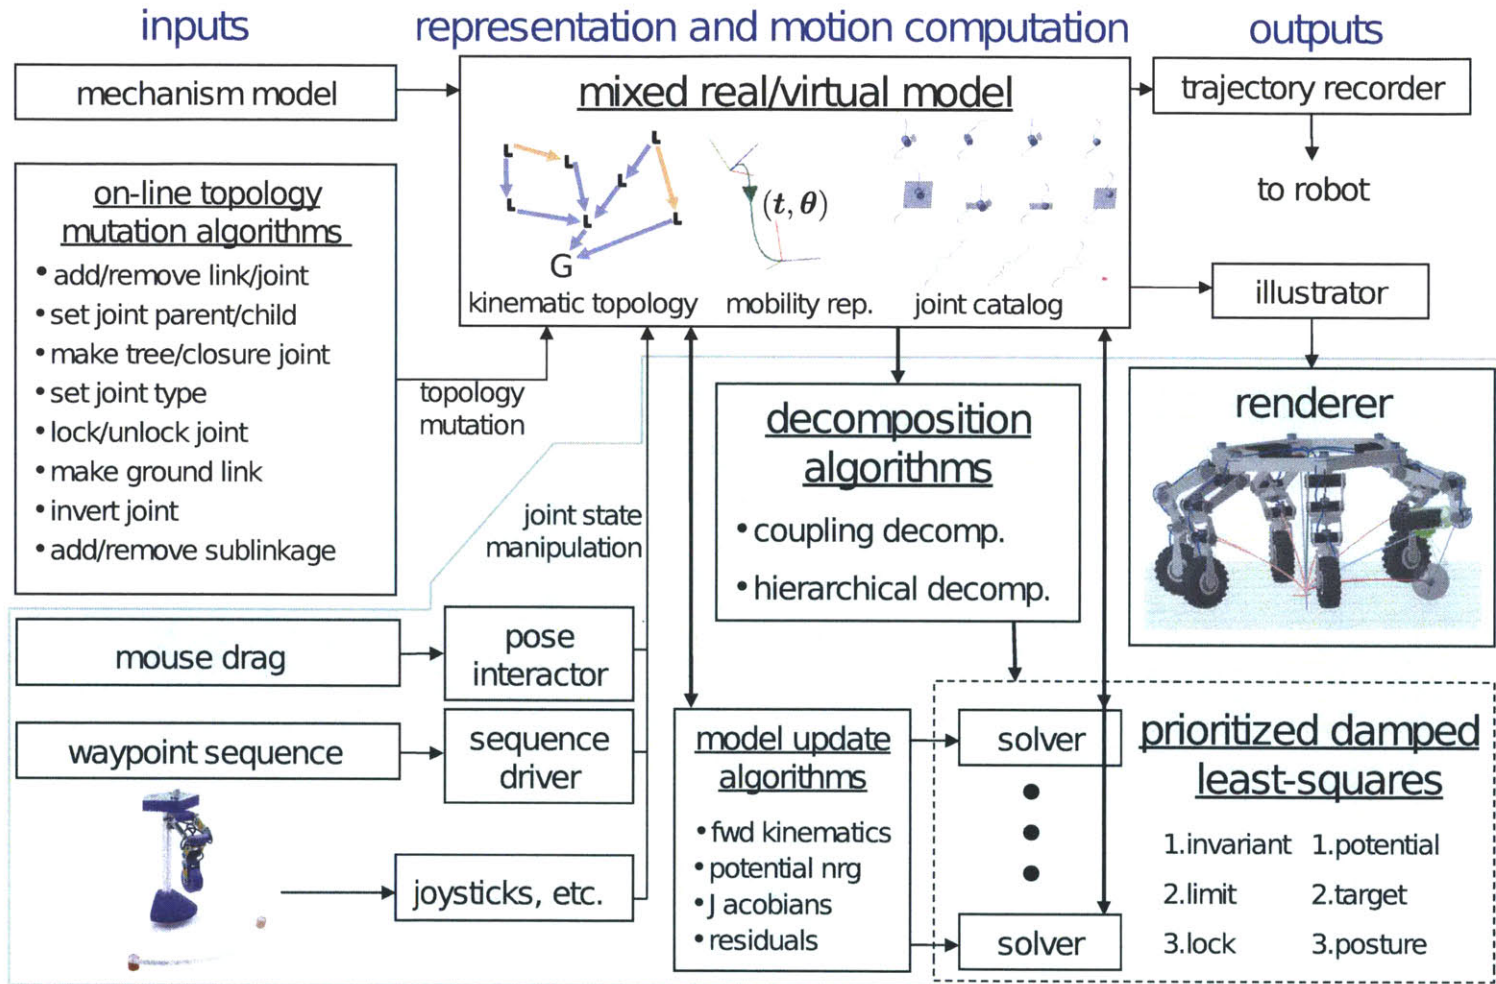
inputs

representation and motion computation

outputs

mechanism model

mixed real/virtual model

trajectory recorder

to robot

on-line topology mutation algorithms

• add/remove link/joint
• set joint parent/child
• make tree/closure joint
• set joint type
• lock/unlock joint
• make ground link
• invert joint
• add/remove sublinkage

G

$(t, \theta)$

kinematic topology

mobility rep.

joint catalog

illustrator

renderer

topology mutation

decomposition algorithms

• coupling decomp.
• hierarchical decomp.

joint state manipulation

mouse drag

pose interactor

waypoint sequence

sequence driver

joysticks, etc.

model update algorithms

• fwd kinematics
• potential nrg
• J acobians
• residuals

solver

solver

prioritized damped least-squares

1.invariant
2.limit
3.lock

1.potential
2.target
3.posture